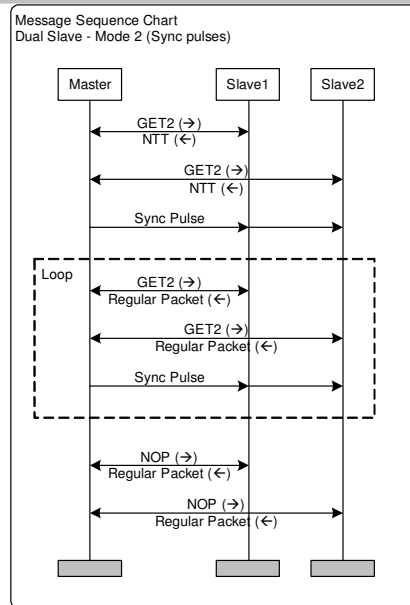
Message Sequence Chart
Dual Slave - Mode 2 (Sync pulses)

Master

Slave1

Slave2

GET2 (→)
NTT (←)

GET2 (→)
NTT (←)

Sync Pulse

Loop

GET2 (→)
Regular Packet (←)

GET2 (→)
Regular Packet (←)

Sync Pulse

NOP (→)
Regular Packet (←)

NOP (→)
Regular Packet (←)